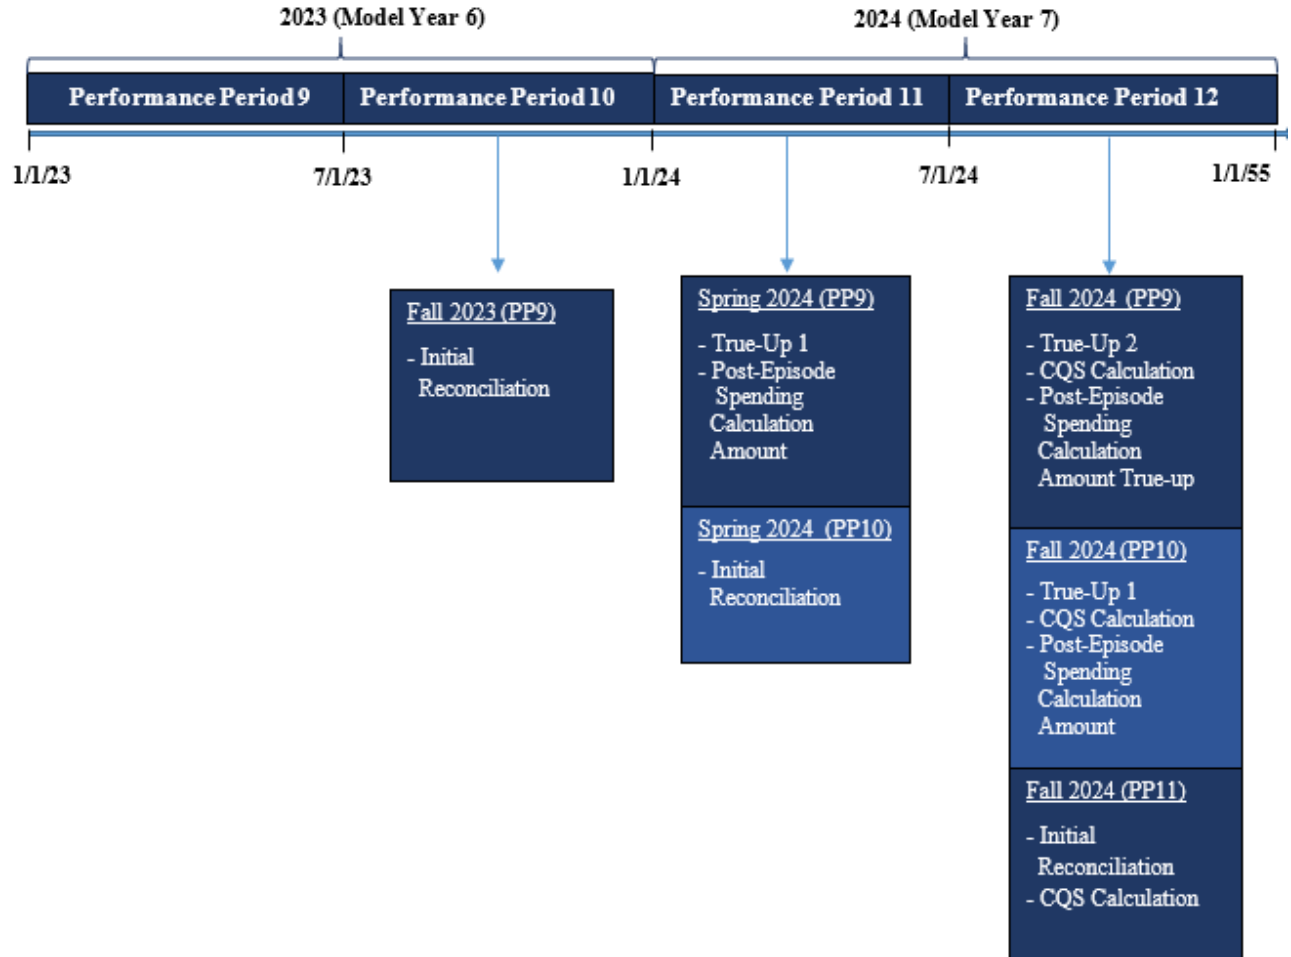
2023 (Model Year 6)

2024 (Model Year 7)

Performance Period 9

Performance Period 10

Performance Period 11

Performance Period 12

1/1/23

7/1/23

1/1/24

7/1/24

1/1/55

Fall 2023 (PP9)

- Initial Reconciliation

Spring 2024 (PP9)

- True-Up 1
- Post-Episode Spending Calculation Amount

Spring 2024 (PP10)

- Initial Reconciliation

Fall 2024 (PP9)

- True-Up 2
- CQS Calculation
- Post-Episode Spending Calculation Amount True-up

Fall 2024 (PP10)

- True-Up 1
- CQS Calculation
- Post-Episode Spending Calculation Amount

Fall 2024 (PP11)

- Initial Reconciliation
- CQS Calculation